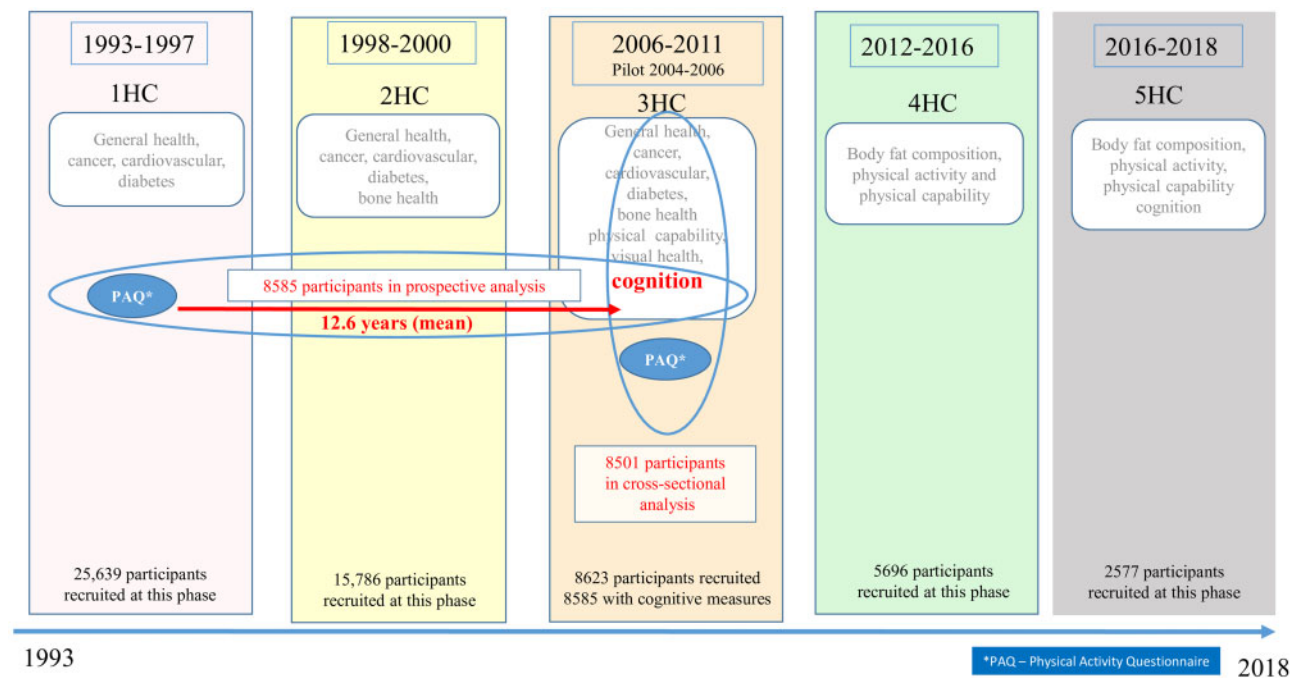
1993-1997

1HC

General health, cancer, cardiovascular, diabetes

PAQ*

25,639 participants recruited at this phase

1998-2000

2HC

General health, cancer, cardiovascular, diabetes, bone health

8585 participants in prospective analysis

12.6 years (mean)

15,786 participants recruited at this phase

2006-2011
Pilot 2004-2006

3HC

General health, cancer, cardiovascular, diabetes, bone health physical capability, visual health, cognition

PAQ*

8501 participants in cross-sectional analysis

8623 participants recruited
8585 with cognitive measures

2012-2016

4HC

Body fat composition, physical activity and physical capability

5696 participants recruited at this phase

2016-2018

5HC

Body fat composition, physical activity, physical capability cognition

2577 participants recruited at this phase

1993

*PAQ – Physical Activity Questionnaire

2018